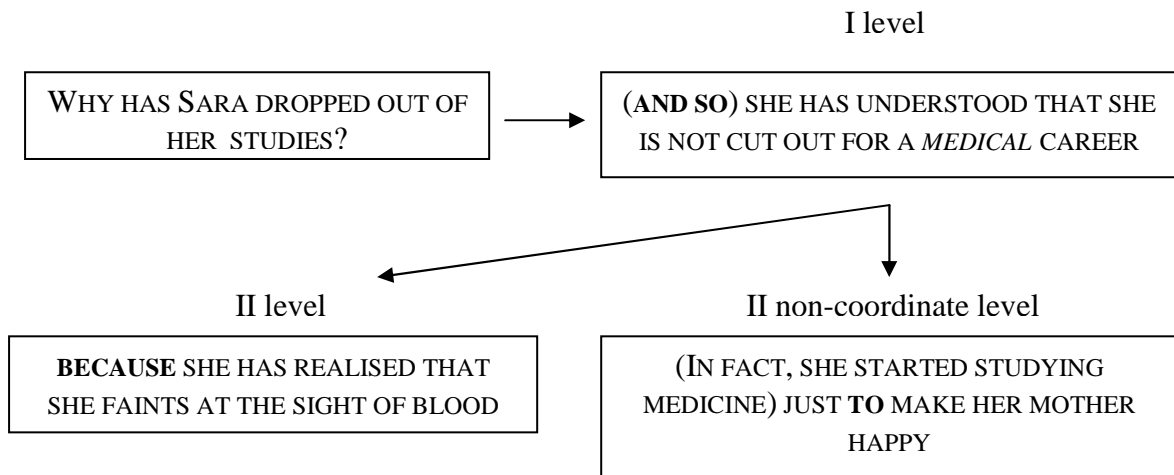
I level

WHY HAS SARA DROPPED OUT OF HER STUDIES?

(**AND SO**) SHE HAS UNDERSTOOD THAT SHE IS NOT CUT OUT FOR A *MEDICAL* CAREER

II level

**BECAUSE** SHE HAS REALISED THAT SHE FAINTS AT THE SIGHT OF BLOOD

II non-coordinate level

(IN FACT, SHE STARTED STUDYING MEDICINE) JUST **TO** MAKE HER MOTHER HAPPY